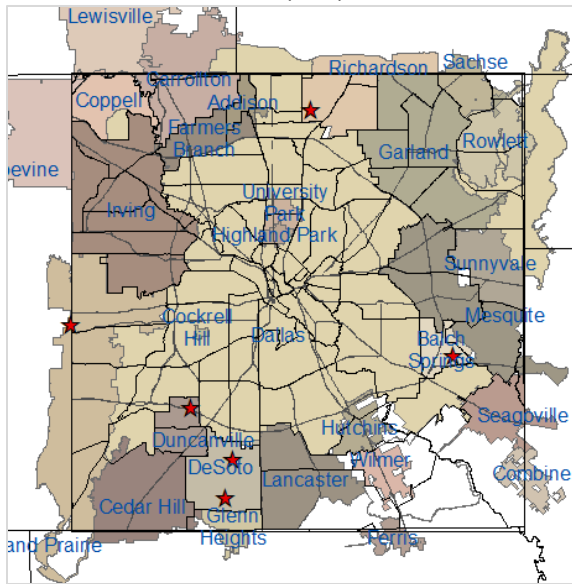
Lewisville
Sachse
Richardson
Carrollton
Coppell
Addison
Farmers Branch
Rowlett
Garland
pevine
University Park
Irving
Highland Park
Sunnyvale
Mesquite
Cockrell Hill
Dallas
Balch Springs
Seagoville
Duncanville
Hutchins
DeSoto
Wilmer
Combine
Lancaster
Cedar Hill
Glenn Heights
and Prairie
Ferris